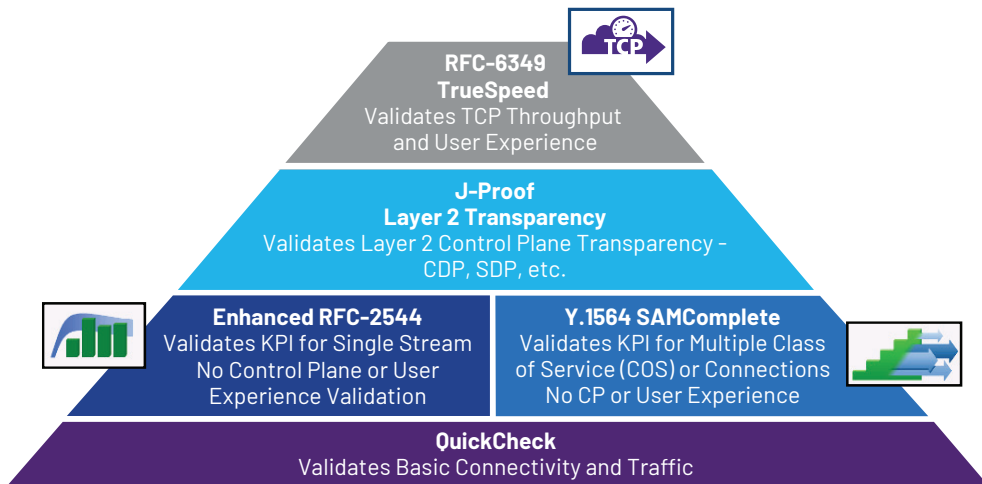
TCP

RFC-6349
TrueSpeed
Validates TCP Throughput and User Experience

J-Proof
Layer 2 Transparency
Validates Layer 2 Control Plane Transparency - CDP, SDP, etc.

Enhanced RFC-2544
Validates KPI for Single Stream
No Control Plane or User Experience Validation

Y.1564 SAMComplete
Validates KPI for Multiple Class of Service (COS) or Connections
No CP or User Experience

QuickCheck
Validates Basic Connectivity and Traffic